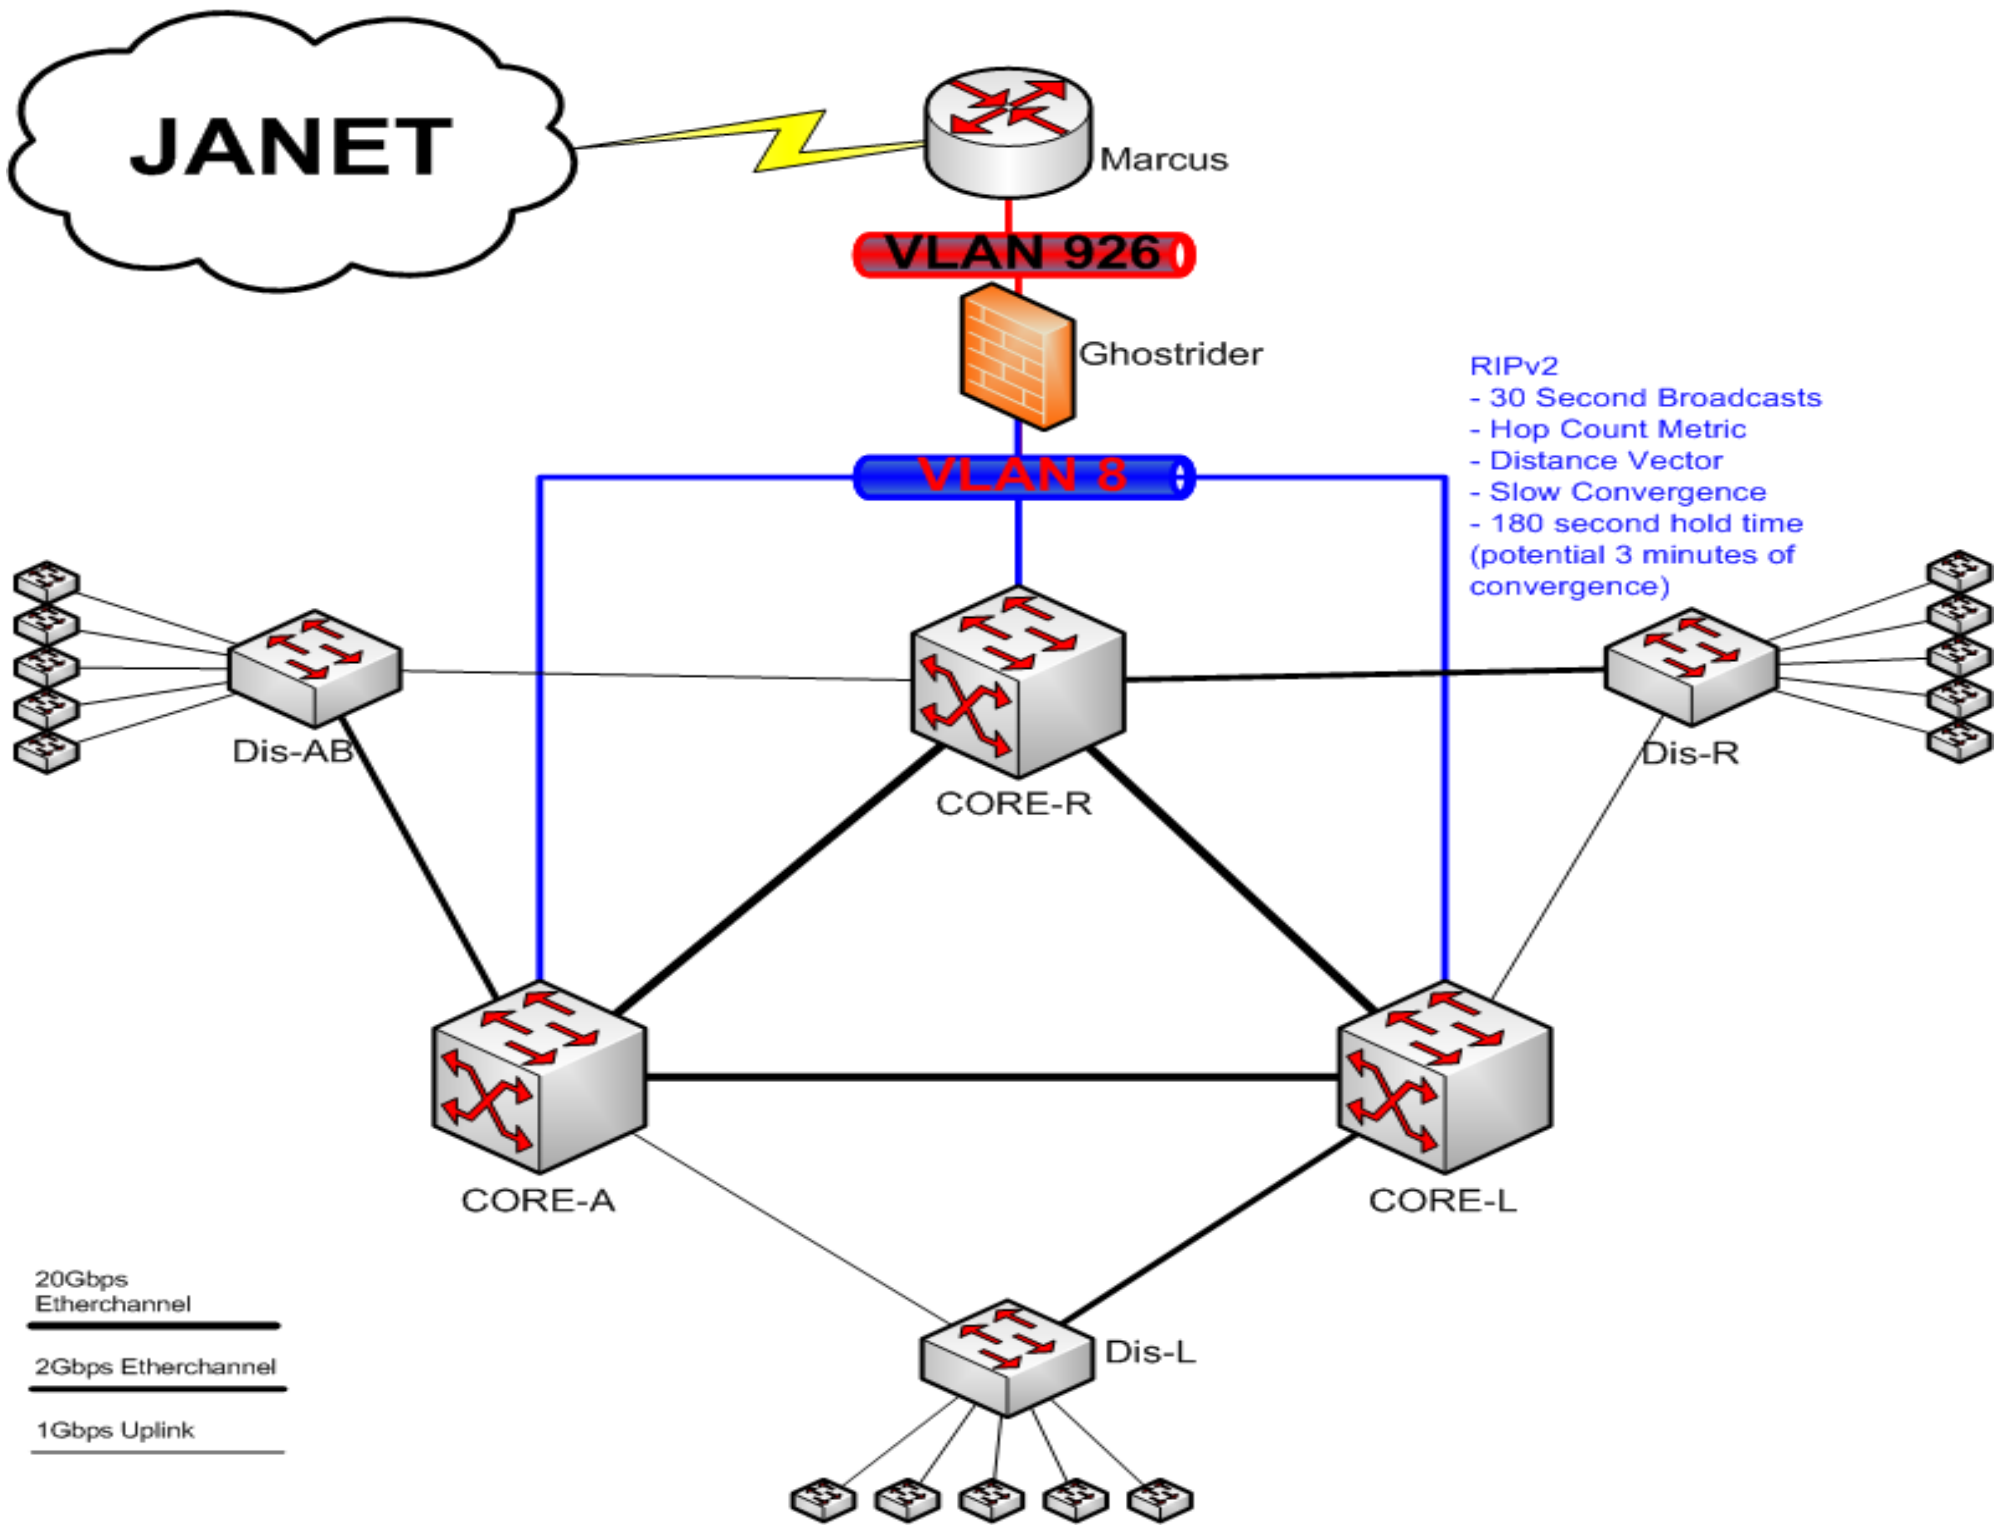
JANET

Marcus

VLAN 926

Ghostrider

RIPv2
- 30 Second Broadcasts
- Hop Count Metric
- Distance Vector
- Slow Convergence
- 180 second hold time (potential 3 minutes of convergence)

VLAN 8

Dis-AB

CORE-R

Dis-R

CORE-A

CORE-L

20Gbps Etherchannel

2Gbps Etherchannel

1Gbps Uplink

Dis-L